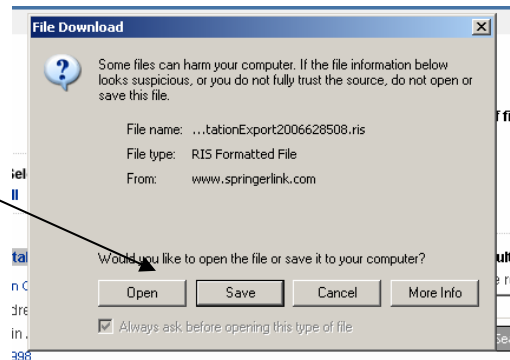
File Download

Some files can harm your computer. If the file information below looks suspicious, or you do not fully trust the source, do not open or save this file.

File name: ...tationExport2006628508.ris
File type: RIS Formatted File
From: www.springerlink.com

Would you like to open the file or save it to your computer?

Open
Save
Cancel
More Info

Always ask before opening this type of file

Sel
ll
tal
n C
dre
in.
398
f fi
ult
e r
Se